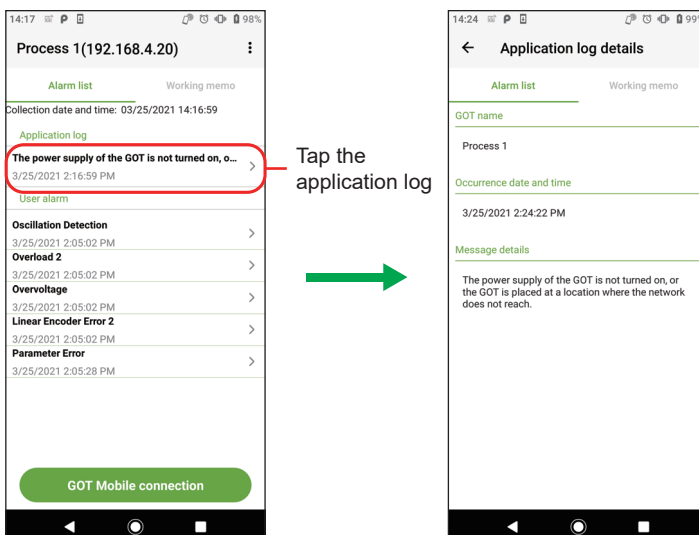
14:17 P 98%

Process 1(192.168.4.20)

Alarm list Working memo

Collection date and time: 03/25/2021 14:16:59

Application log

The power supply of the GOT is not turned on, o...
3/25/2021 2:16:59 PM

User alarm

Oscillation Detection
3/25/2021 2:05:02 PM

Overload 2
3/25/2021 2:05:02 PM

Overvoltage
3/25/2021 2:05:02 PM

Linear Encoder Error 2
3/25/2021 2:05:02 PM

Parameter Error
3/25/2021 2:05:28 PM

GOT Mobile connection

Tap the application log

14:24 P 99

Application log details

Alarm list Working memo

GOT name

Process 1

Occurrence date and time

3/25/2021 2:24:22 PM

Message details

The power supply of the GOT is not turned on, or the GOT is placed at a location where the network does not reach.